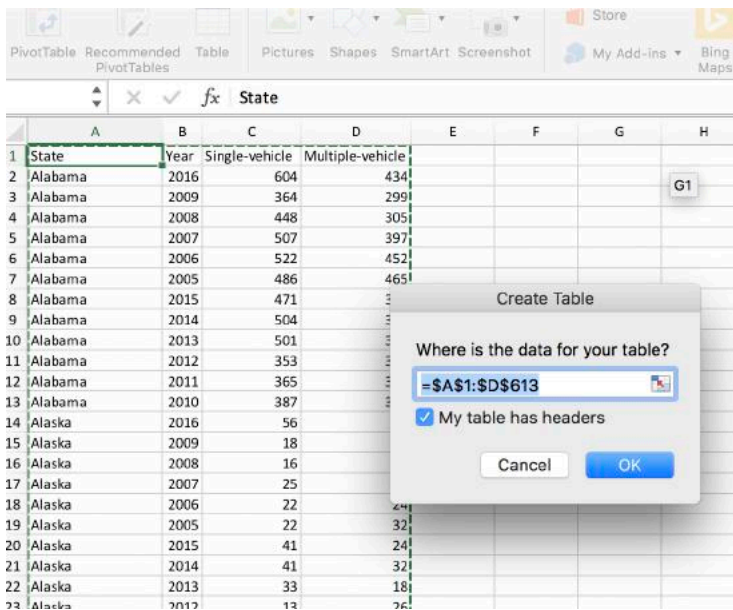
PivotTable Recommended PivotTables Table Pictures Shapes SmartArt Screenshot Store My Add-ins Bing Maps

$fx$ State

| | A | B | C | D | E | F | G | H |
|---|---|---|---|---|---|---|---|---|
| 1 | State | Year | Single-vehicle | Multiple-vehicle | | | | |
| 2 | Alabama | 2016 | 604 | 434 | | | G1 | |
| 3 | Alabama | 2009 | 364 | 299 | | | | |
| 4 | Alabama | 2008 | 448 | 305 | | | | |
| 5 | Alabama | 2007 | 507 | 397 | | | | |
| 6 | Alabama | 2006 | 522 | 452 | | | | |
| 7 | Alabama | 2005 | 486 | 465 | | | | |
| 8 | Alabama | 2015 | 471 | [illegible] | | | | |
| 9 | Alabama | 2014 | 504 | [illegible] | | | | |
| 10 | Alabama | 2013 | 501 | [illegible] | | | | |
| 11 | Alabama | 2012 | 353 | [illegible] | | | | |
| 12 | Alabama | 2011 | 365 | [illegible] | | | | |
| 13 | Alabama | 2010 | 387 | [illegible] | | | | |
| 14 | Alaska | 2016 | 56 | | | | | |
| 15 | Alaska | 2009 | 18 | | | | | |
| 16 | Alaska | 2008 | 16 | | | | | |
| 17 | Alaska | 2007 | 25 | | | | | |
| 18 | Alaska | 2006 | 22 | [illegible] | | | | |
| 19 | Alaska | 2005 | 22 | 32 | | | | |
| 20 | Alaska | 2015 | 41 | 24 | | | | |
| 21 | Alaska | 2014 | 41 | 32 | | | | |
| 22 | Alaska | 2013 | 33 | 18 | | | | |
| 23 | Alaska | 2012 | 13 | 26 | | | | |

Create Table

Where is the data for your table?

=$A$1:$D$613

My table has headers

Cancel OK